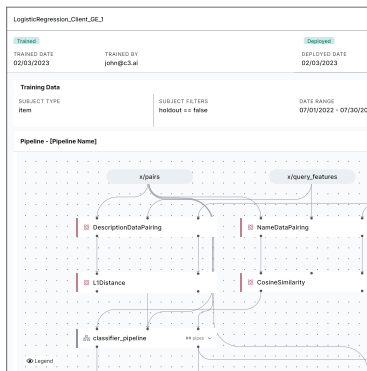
LogisticRegression_Client_GE_1

Trained

TRAINED DATE
02/03/2023

TRAINED BY
john@c3.ai

Deployed

DEPLOYED DATE
02/03/2023

Training Data

SUBJECT TYPE
item

SUBJECT FILTERS
holdout == false

DATE RANGE
07/01/2022 - 07/30/20

Pipeline - [Pipeline Name]

x/pairs

x/query_features

DescriptionDataPairing

NameDataPairing

L1Distance

CosineSimilarity

classifier_pipeline

Legend